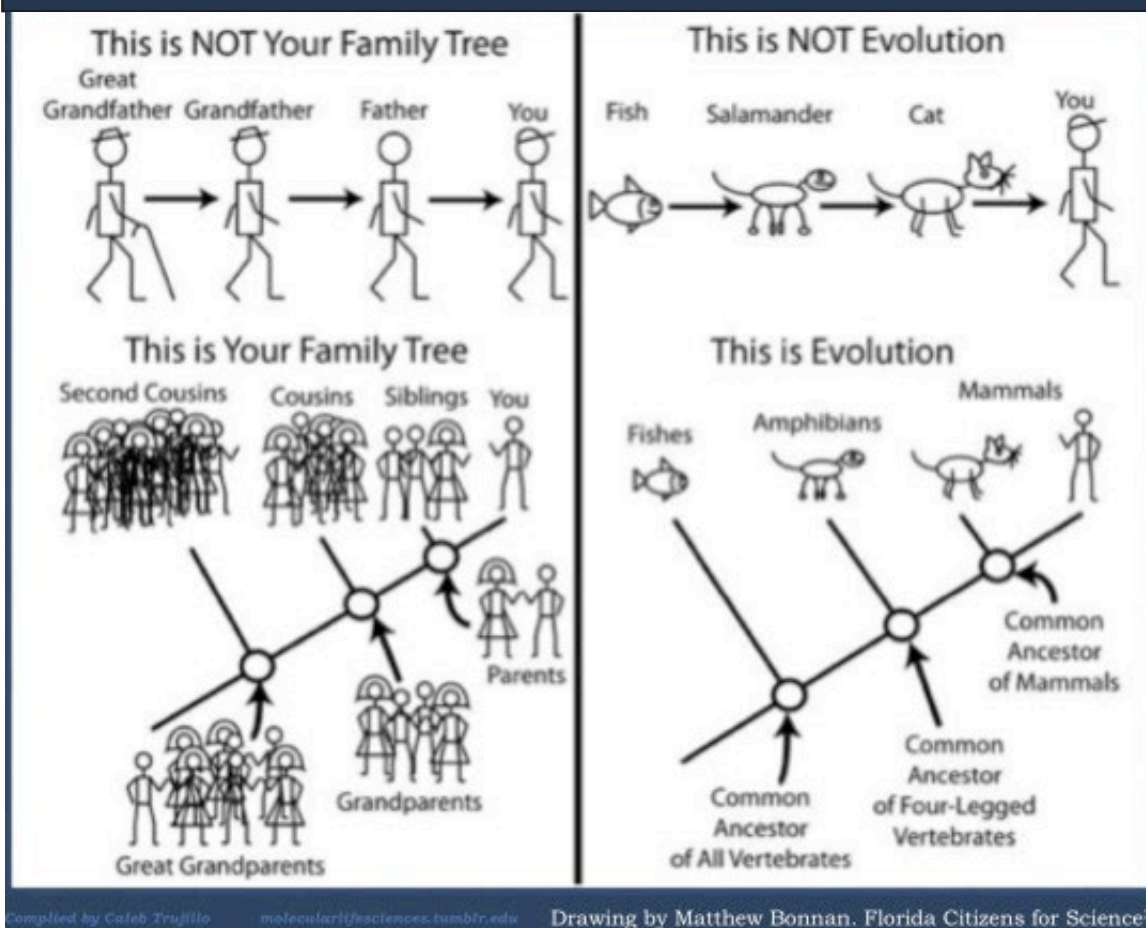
This is NOT Your Family Tree

Great Grandfather Grandfather Father You

This is NOT Evolution

Fish Salamander Cat You

This is Your Family Tree

Second Cousins Cousins Siblings You

Parents

Grandparents

Great Grandparents

This is Evolution

Fishes Amphibians Mammals

Common Ancestor of Mammals

Common Ancestor of Four-Legged Vertebrates

Common Ancestor of All Vertebrates

Compiled by Caleb Trujillo molecularlifesciences.tumblr.edu Drawing by Matthew Bonnan. Florida Citizens for Science